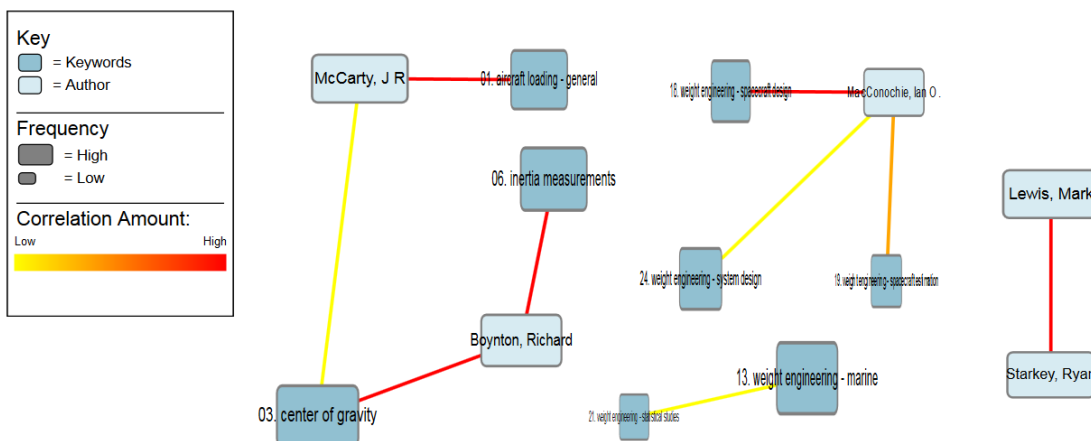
Key
= Keywords
= Author

Frequency
= High
= Low

Correlation Amount:
Low
High

McCarty, J R
01. aircraft loading - general
16. weight engineering - spacecraft design
MacConochie, Ian O.
06. inertia measurements
Lewis, Mark
24. weight engineering - system design
19. weight engineering - spacecraft estimation
Boynton, Richard
13. weight engineering - marine
Starkey, Ryan
03. center of gravity
21. weight engineering - statistical studies